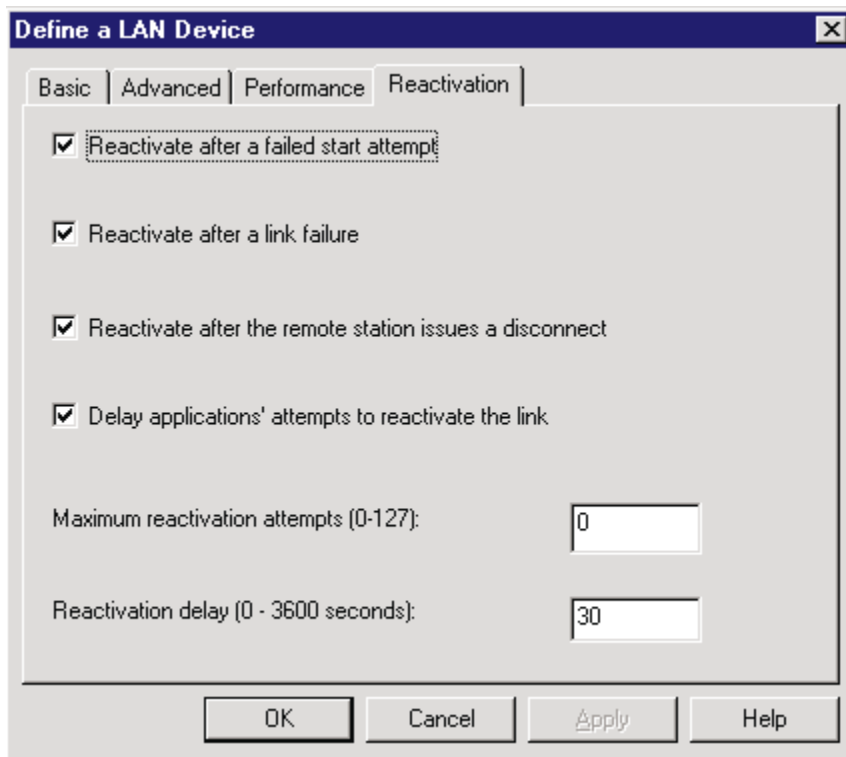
Define a LAN Device

Basic | Advanced | Performance | Reactivation

Reactivate after a failed start attempt

Reactivate after a link failure

Reactivate after the remote station issues a disconnect

Delay applications' attempts to reactivate the link

Maximum reactivation attempts (0-127): 0

Reactivation delay (0 - 3600 seconds): 30

OK | Cancel | Apply | Help